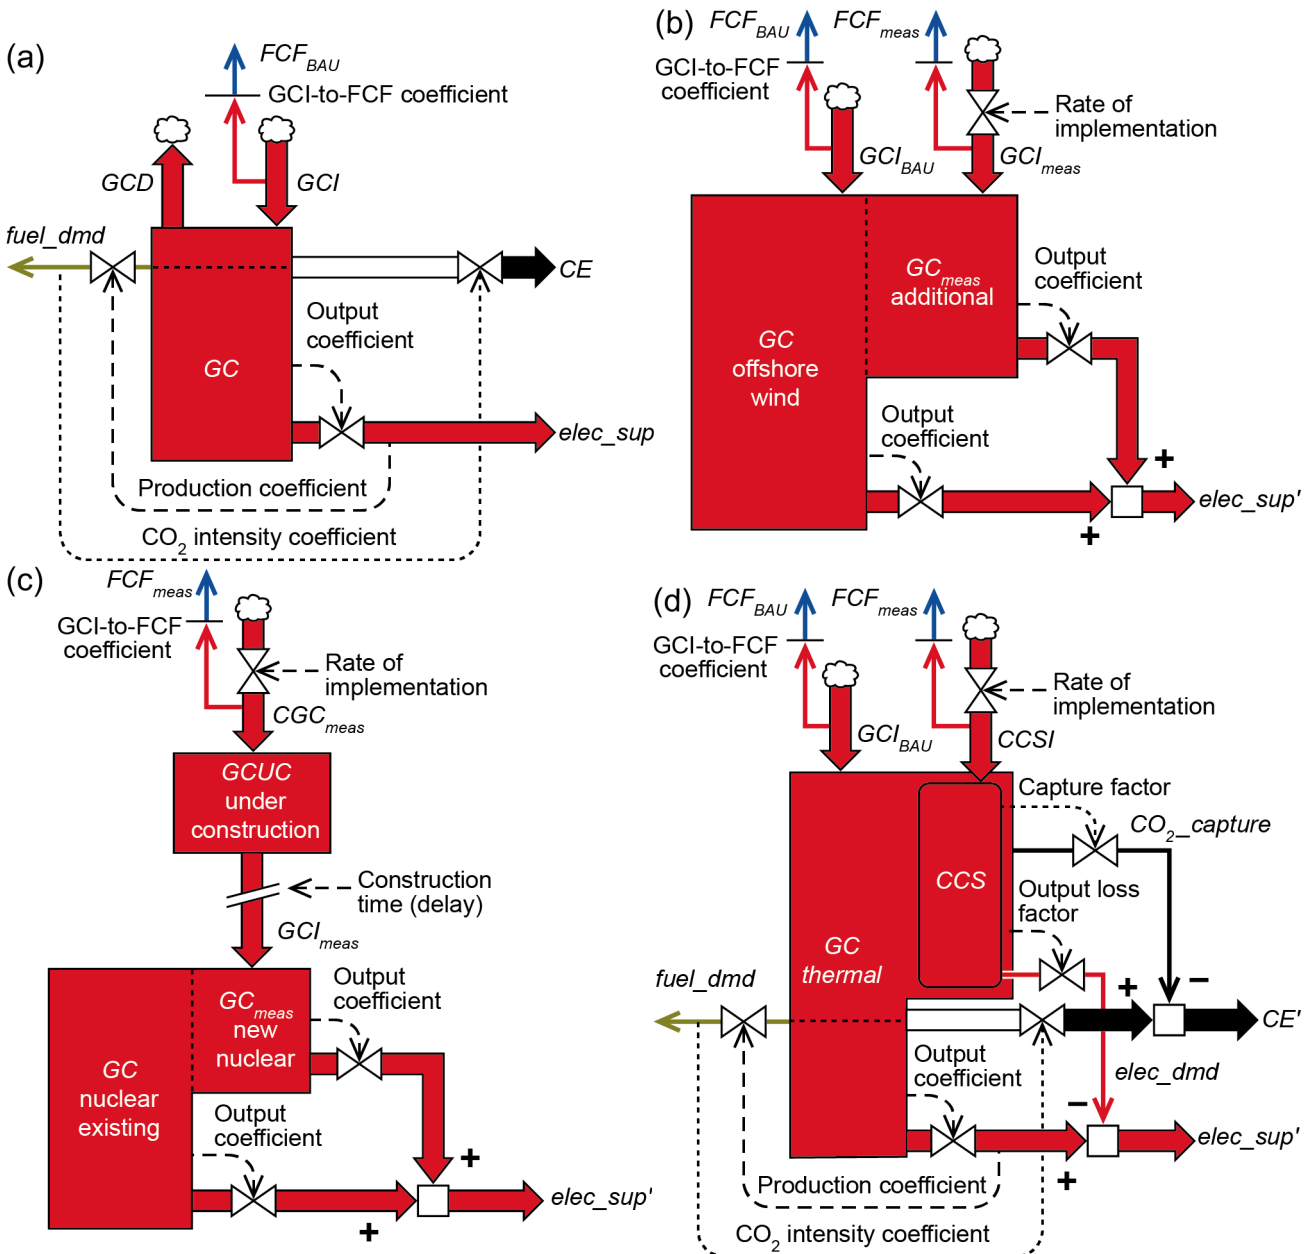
(a)
$FCF_{BAU}$
GCI-to-FCF coefficient
GCD
GCI
fuel_dmd
CE
Output coefficient
GC
elec_sup
Production coefficient
$CO_2$ intensity coefficient

(b)
$FCF_{BAU}$
$FCF_{meas}$
GCI-to-FCF coefficient
Rate of implementation
$GCI_{BAU}$
$GCI_{meas}$
$GC_{meas}$ additional
Output coefficient
GC offshore wind
Output coefficient
+
+
elec_sup'

(c)
$FCF_{meas}$
GCI-to-FCF coefficient
Rate of implementation
$CGC_{meas}$
GCUC under construction
Construction time (delay)
$GCI_{meas}$
$GC_{meas}$ new nuclear
Output coefficient
GC nuclear existing
Output coefficient
+
+
elec_sup'

(d)
$FCF_{BAU}$
$FCF_{meas}$
GCI-to-FCF coefficient
Rate of implementation
$GCI_{BAU}$
CCSI
Capture factor
$CO_2$_capture
CCS
Output loss factor
GC thermal
fuel_dmd
+
−
CE'
elec_dmd
Output coefficient
−
elec_sup'
+
Production coefficient
$CO_2$ intensity coefficient